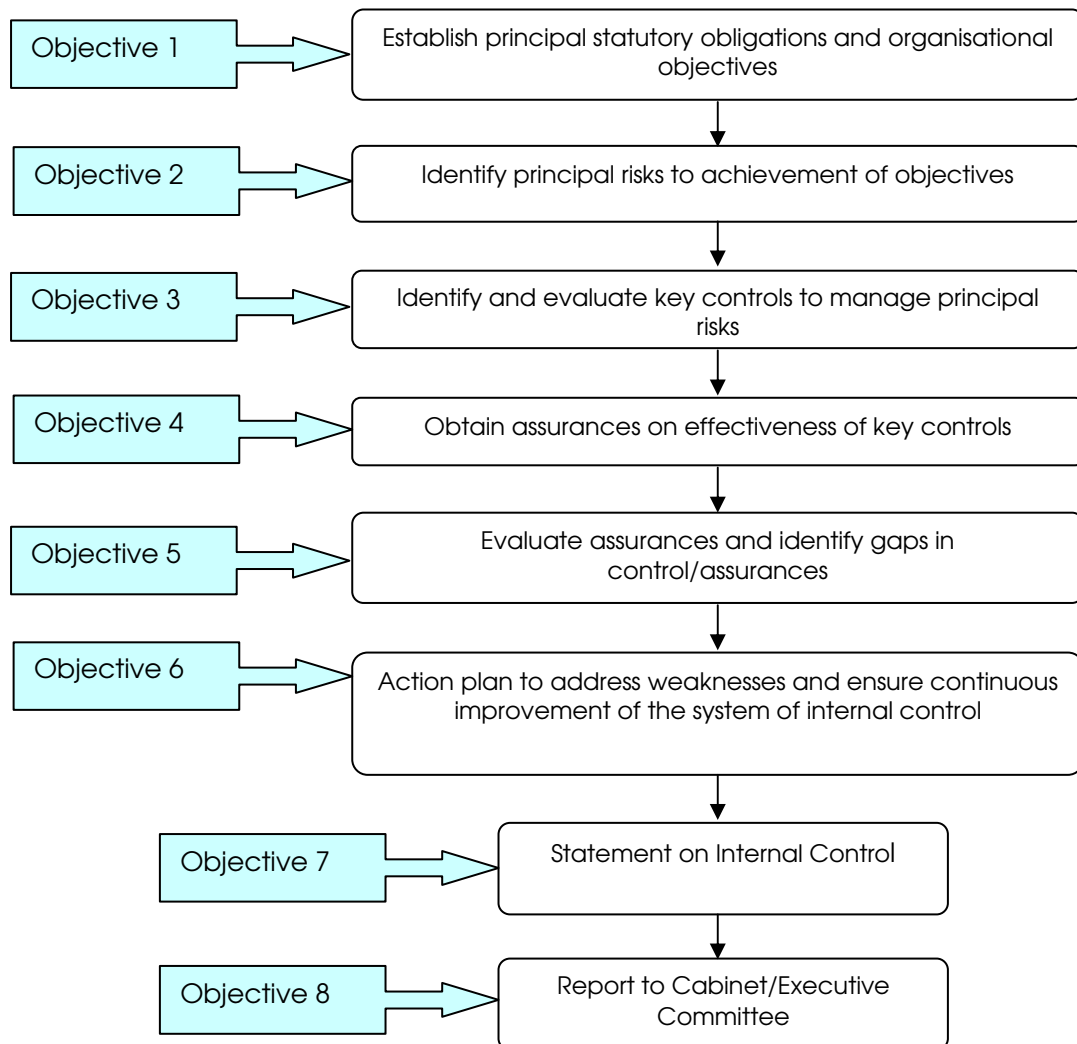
Objective 1

Establish principal statutory obligations and organisational objectives

Objective 2

Identify principal risks to achievement of objectives

Objective 3

Identify and evaluate key controls to manage principal risks

Objective 4

Obtain assurances on effectiveness of key controls

Objective 5

Evaluate assurances and identify gaps in control/assurances

Objective 6

Action plan to address weaknesses and ensure continuous improvement of the system of internal control

Objective 7

Statement on Internal Control

Objective 8

Report to Cabinet/Executive Committee